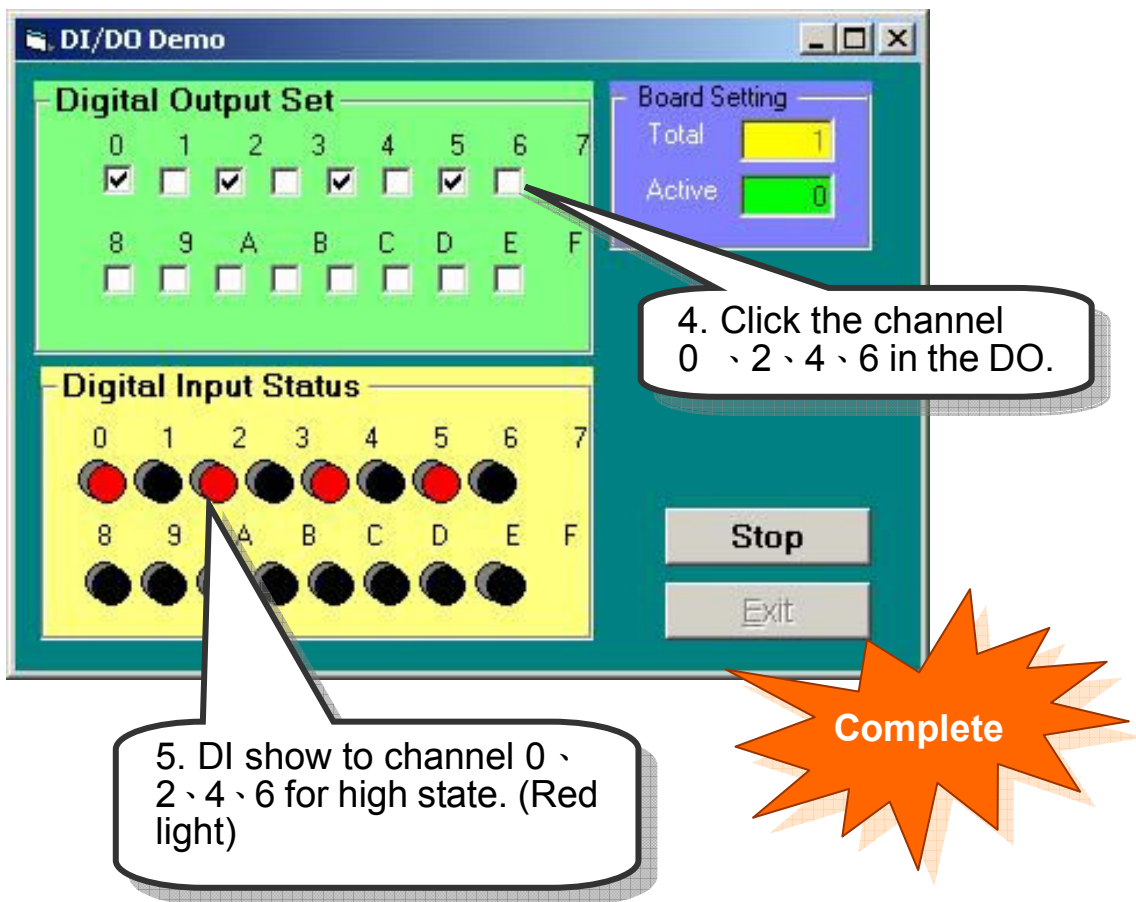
DI/DO Demo

Digital Output Set

0 1 2 3 4 5 6 7

8 9 A B C D E F

Board Setting

Total 1

Active 0

4. Click the channel 0 、2、4、6 in the DO.

Digital Input Status

0 1 2 3 4 5 6 7

8 9 A B C D E F

Stop

Exit

Complete

5. DI show to channel 0、2、4、6 for high state. (Red light)